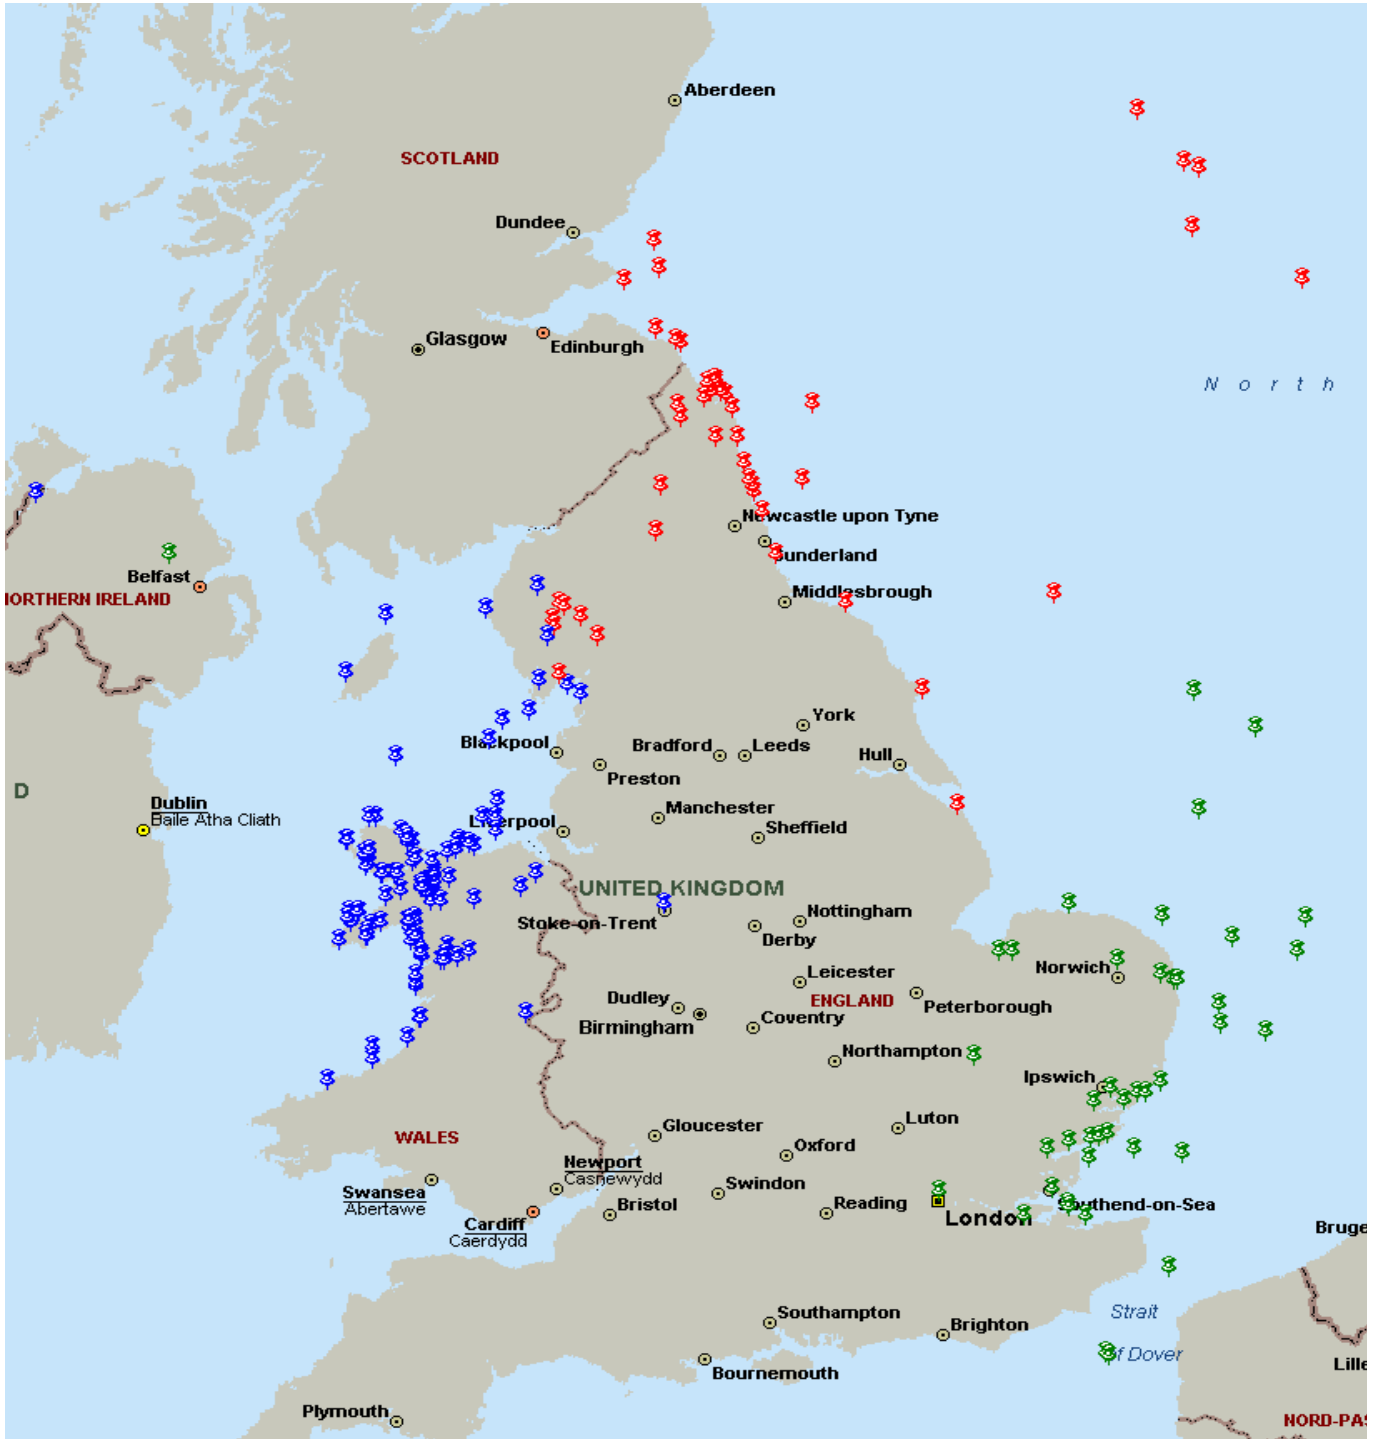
Aberdeen
SCOTLAND
Dundee
Glasgow
Edinburgh
North
Newcastle upon Tyne
Sunderland
Belfast
NORTHERN IRELAND
Middlesbrough
York
Blackpool
Bradford
Leeds
Hull
Preston
D
Dublin
Baile Átha Cliath
Liverpool
Manchester
Sheffield
UNITED KINGDOM
Stoke-on-Trent
Nottingham
Derby
Norwich
Leicester
Dudley
ENGLAND
Peterborough
Birmingham
Coventry
Northampton
Ipswich
Luton
WALES
Gloucester
Oxford
Newport
Casnewydd
Swansea
Abertawe
Swindon
Bristol
Reading
London
Southend-on-Sea
Cardiff
Caerdydd
Bruge
Strait
of Dover
Southampton
Brighton
Bournemouth
Lille
Plymouth
NORD-PAS